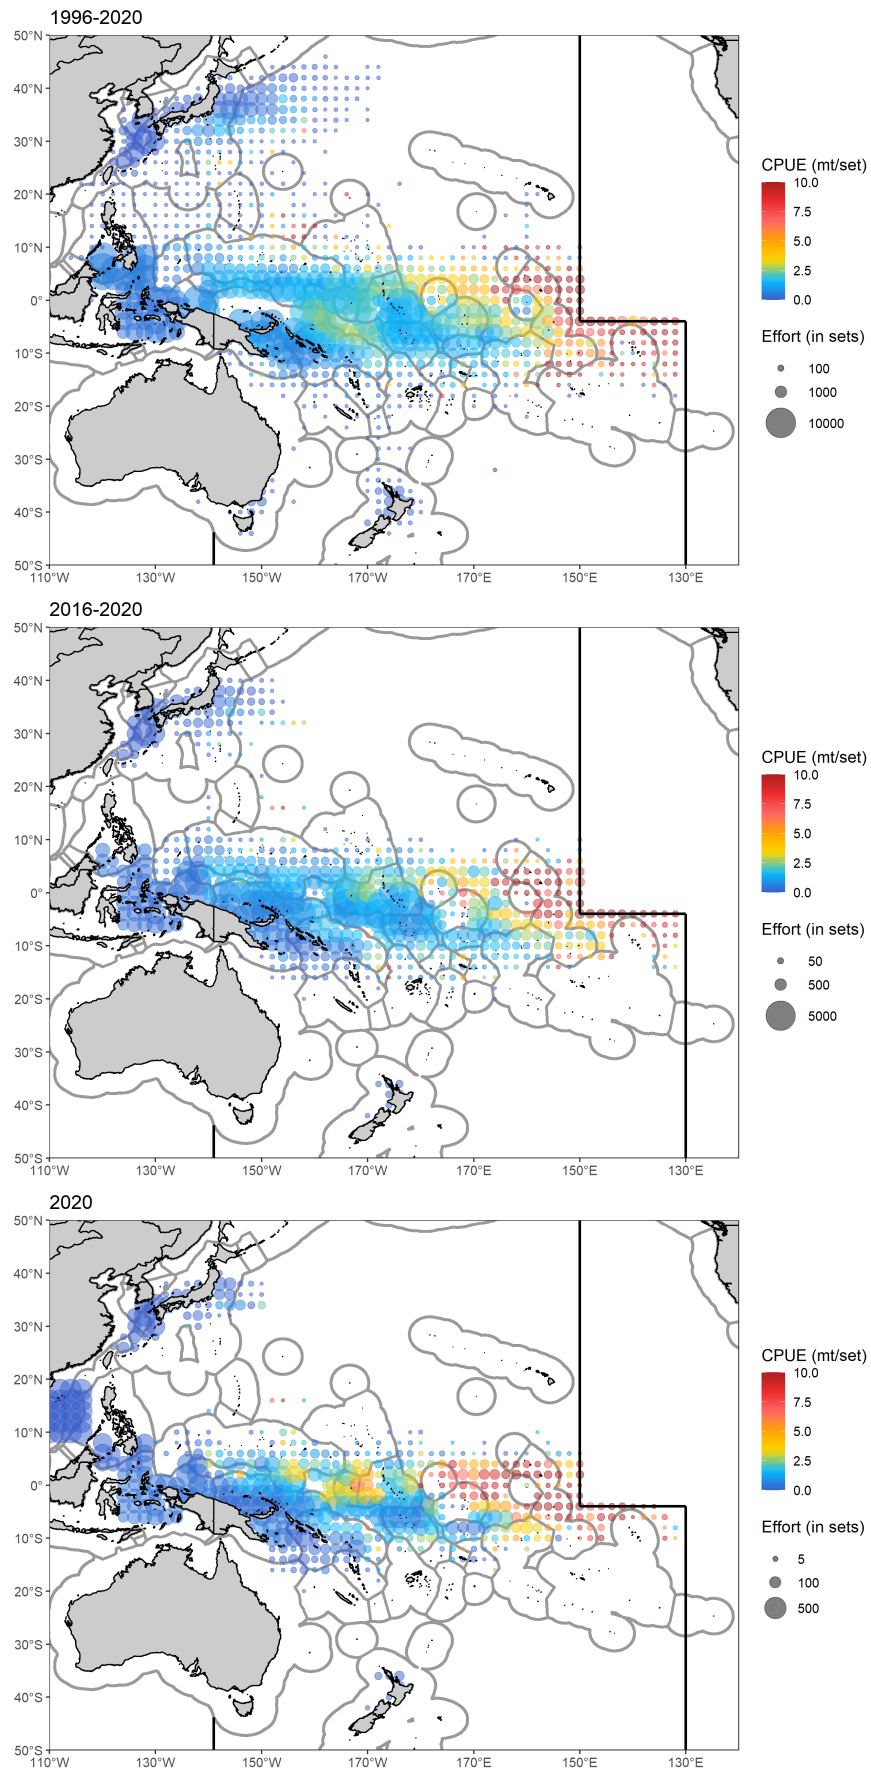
1996-2020

50°N
40°N
30°N
20°N
10°N
0°
10°S
20°S
30°S
40°S
50°S
110°W 130°W 150°W 170°W 170°E 150°E 130°E

CPUE (mt/set)
10.0
7.5
5.0
2.5
0.0

Effort (in sets)
100
1000
10000

2016-2020

50°N
40°N
30°N
20°N
10°N
0°
10°S
20°S
30°S
40°S
50°S
110°W 130°W 150°W 170°W 170°E 150°E 130°E

CPUE (mt/set)
10.0
7.5
5.0
2.5
0.0

Effort (in sets)
50
500
5000

2020

50°N
40°N
30°N
20°N
10°N
0°
10°S
20°S
30°S
40°S
50°S
110°W 130°W 150°W 170°W 170°E 150°E 130°E

CPUE (mt/set)
10.0
7.5
5.0
2.5
0.0

Effort (in sets)
5
100
500